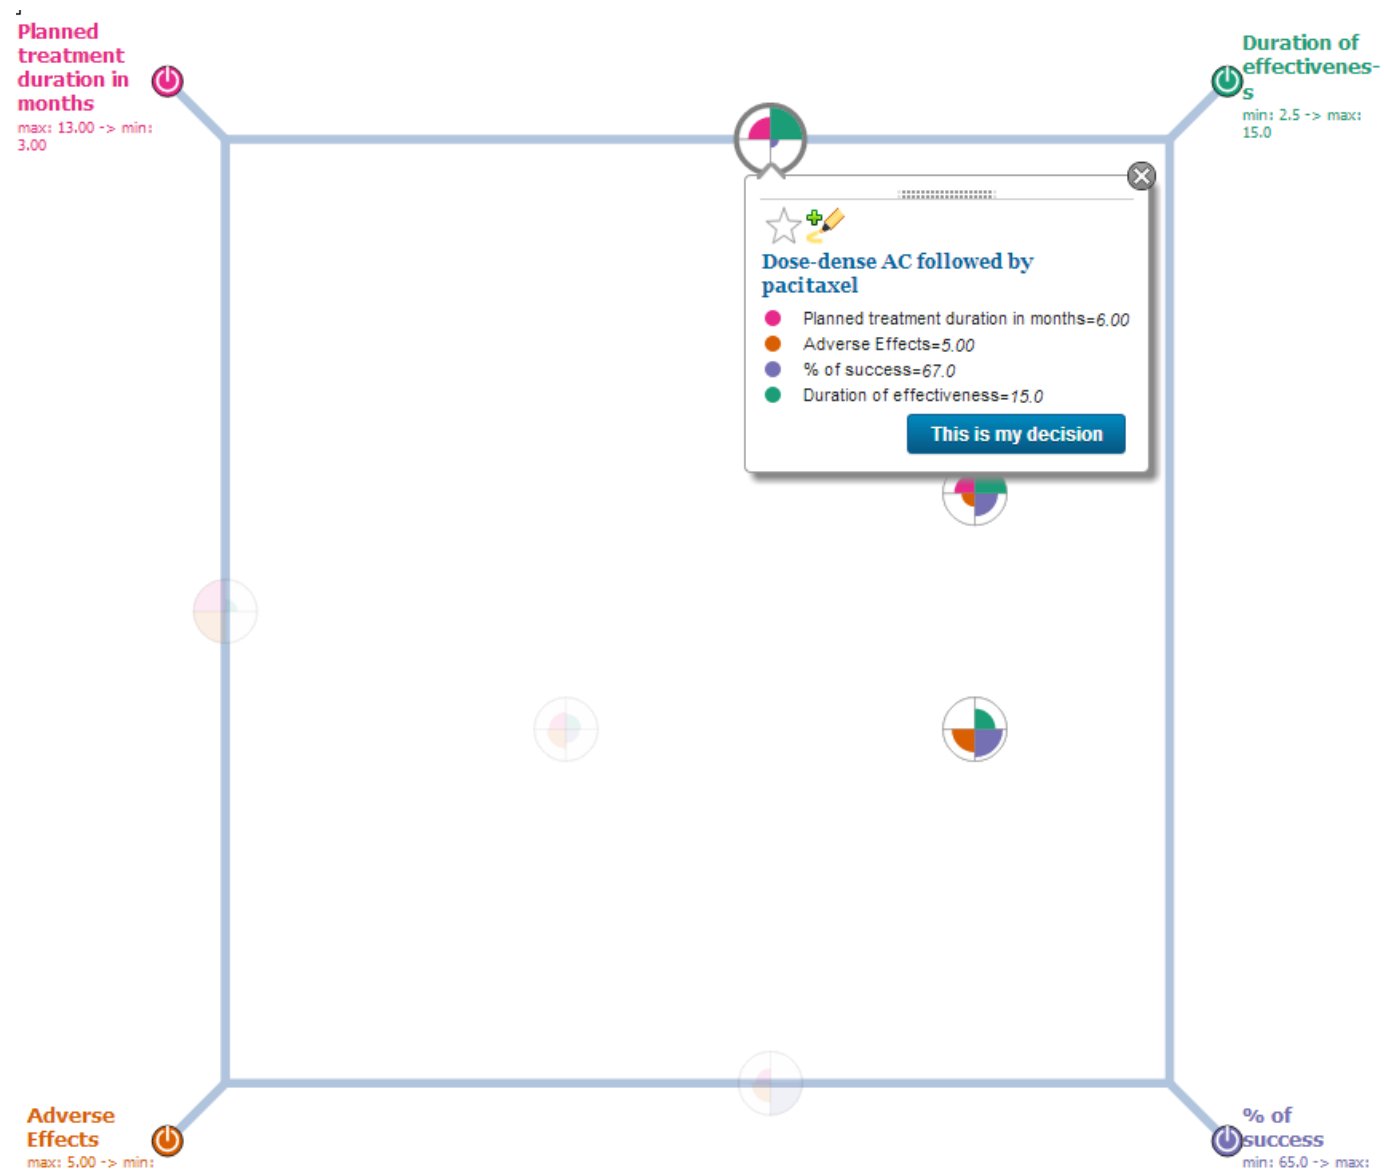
Planned treatment duration in months
max: 13.00 -> min: 3.00

Duration of effectivenes-s
min: 2.5 -> max: 15.0

Dose-dense AC followed by pacitaxel

Planned treatment duration in months=6.00
Adverse Effects=5.00
% of success=67.0
Duration of effectiveness=15.0

This is my decision

Adverse Effects
max: 5.00 -> min:

% of success
min: 65.0 -> max: